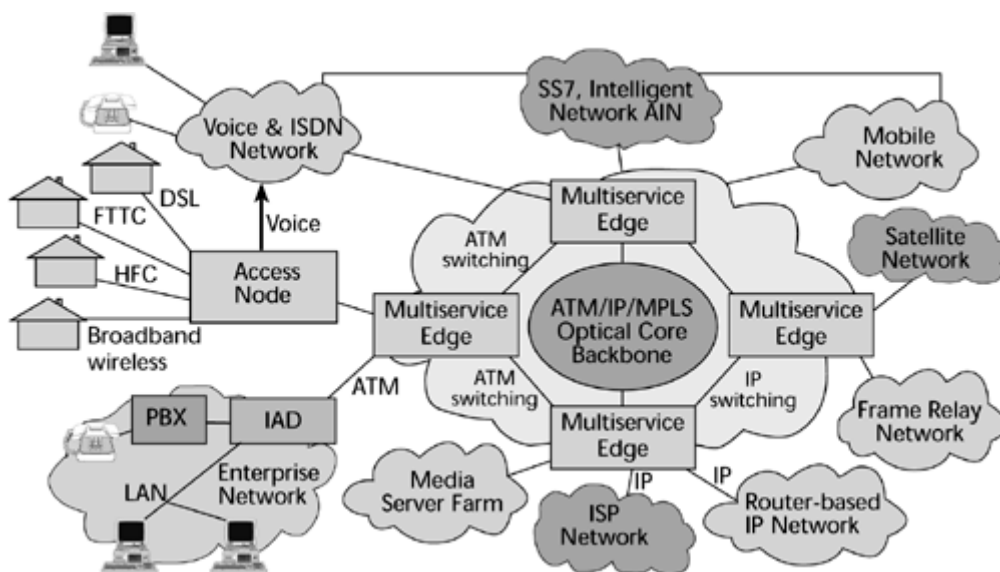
SS7, Intelligent Network AIN

Voice & ISDN Network

Mobile Network

DSL

FTTC

Voice

Multiservice Edge

ATM switching

Satellite Network

HFC

Access Node

Multiservice Edge

ATM/IP/MPLS Optical Core Backbone

Multiservice Edge

Broadband wireless

ATM

ATM switching

IP switching

PBX

IAD

Multiservice Edge

Frame Relay Network

Enterprise Network

LAN

Media Server Farm

IP

IP

ISP Network

Router-based IP Network